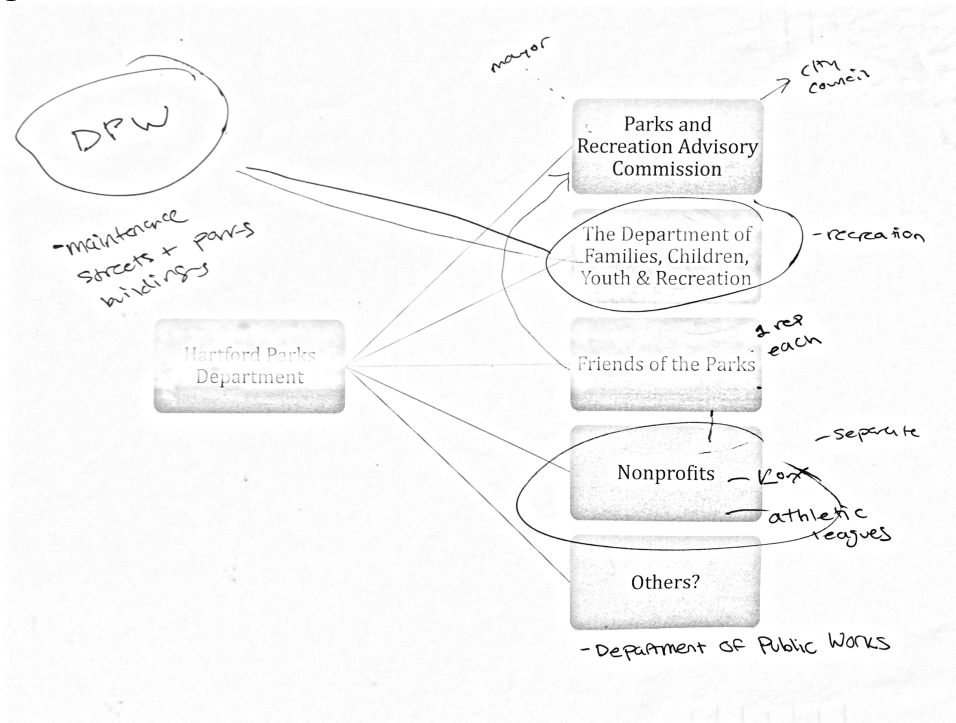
DPW

-maintenance streets + parks buildings

mayor

city council

Parks and Recreation Advisory Commission

The Department of Families, Children, Youth & Recreation

-recreation

Hartford Parks Department

Friends of the Parks

1 rep each

Nonprofits

-separate

- ~~Knox~~

-athletic leagues

Others?

-Department of Public Works